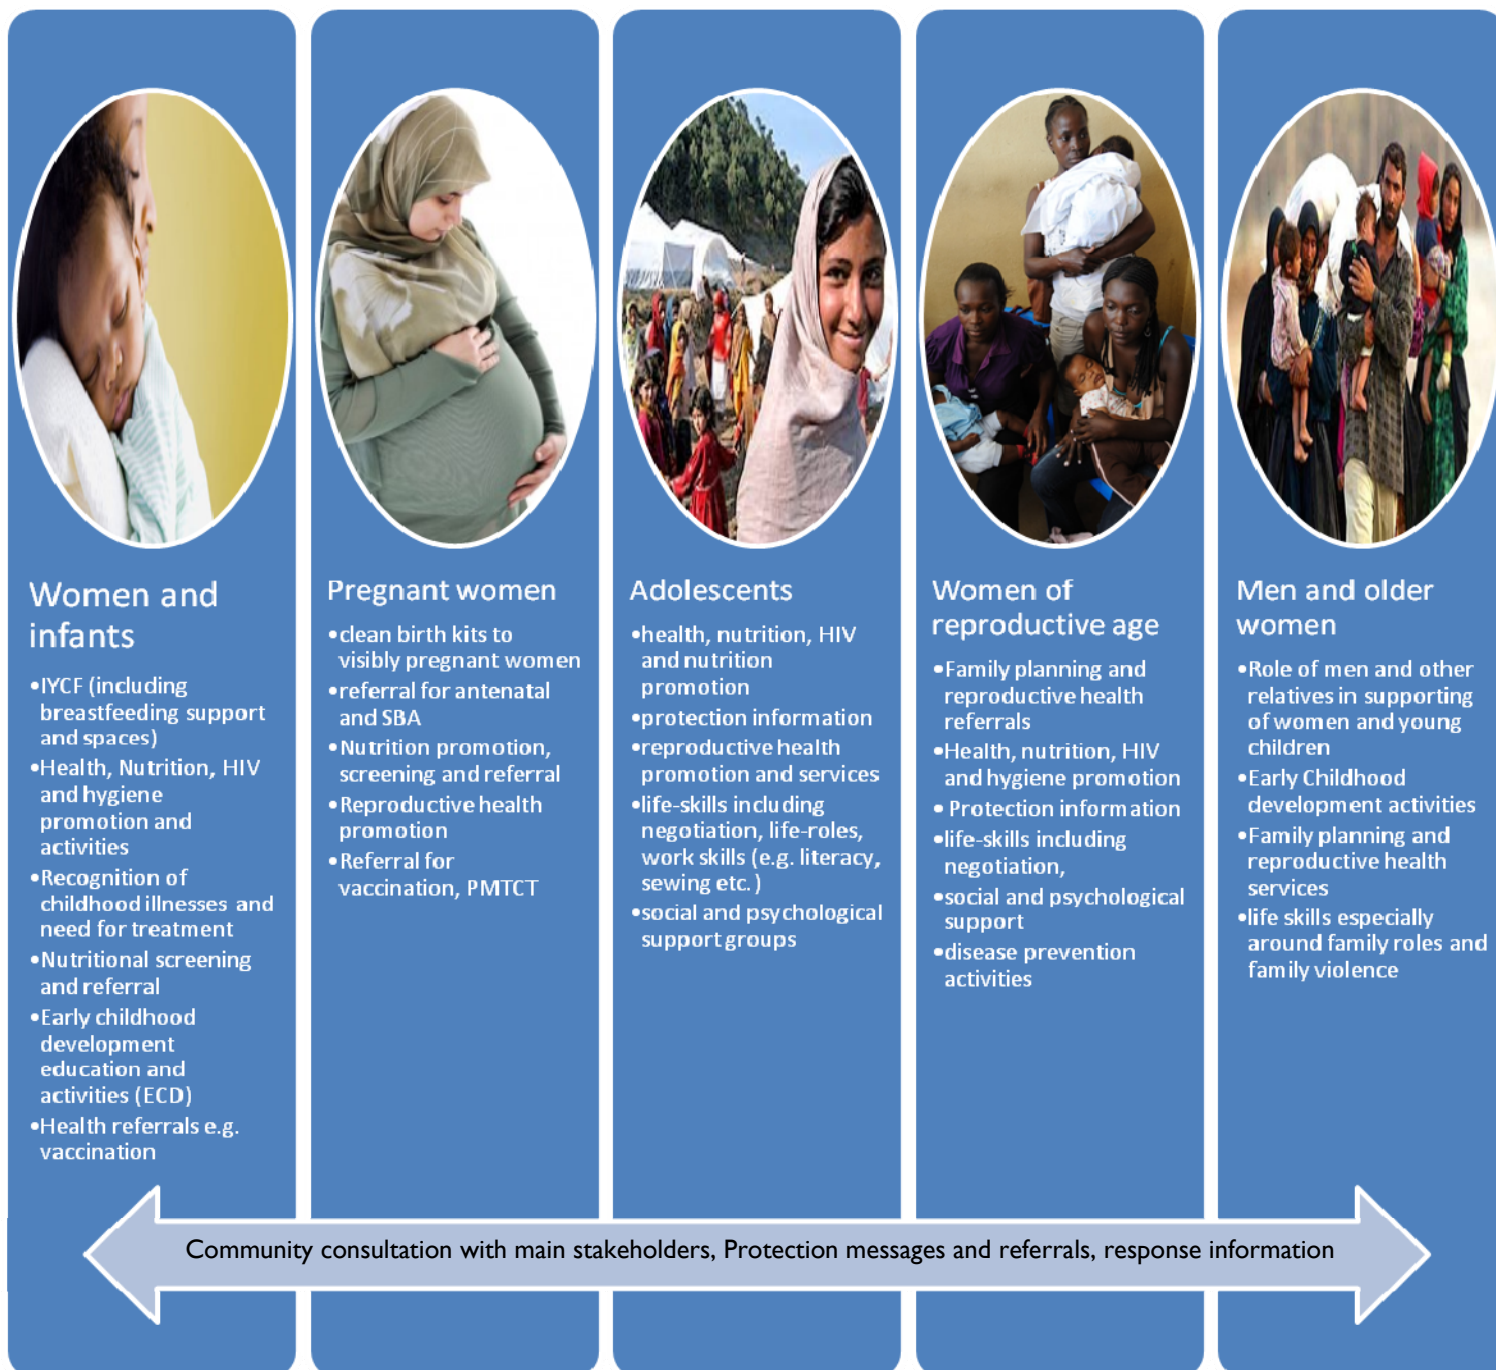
Women and infants

•IYCF (including breastfeeding support and spaces)
•Health, Nutrition, HIV and hygiene promotion and activities
•Recognition of childhood illnesses and need for treatment
•Nutritional screening and referral
•Early childhood development education and activities (ECD)
•Health referrals e.g. vaccination

Pregnant women

•clean birth kits to visibly pregnant women
•referral for antenatal and SBA
•Nutrition promotion, screening and referral
•Reproductive health promotion
•Referral for vaccination, PMTCT

Adolescents

•health, nutrition, HIV and nutrition promotion
•protection information
•reproductive health promotion and services
•life-skills including negotiation, life-roles, work skills (e.g. literacy, sewing etc.)
•social and psychological support groups

Women of reproductive age

•Family planning and reproductive health referrals
•Health, nutrition, HIV and hygiene promotion
• Protection information
•life-skills including negotiation,
•social and psychological support
•disease prevention activities

Men and older women

•Role of men and other relatives in supporting of women and young children
•Early Childhood development activities
•Family planning and reproductive health services
•life skills especially around family roles and family violence

Community consultation with main stakeholders, Protection messages and referrals, response information